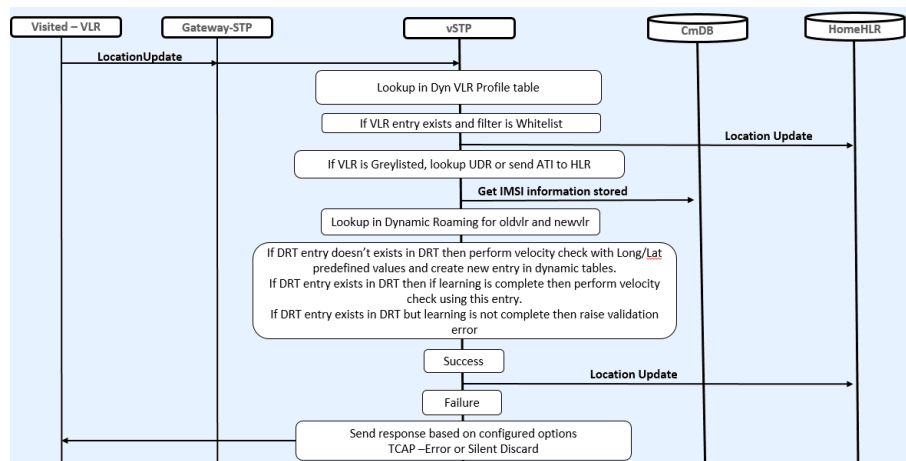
Visited – VLR

Gateway-STP

vSTP

CmDB

HomeHLR

LocationUpdate

Lookup in Dyn VLR Profile table

If VLR entry exists and filter is Whitelist

Location Update

If VLR is Greylisted, lookup UDR or send ATI to HLR

Get IMSI information stored

Lookup in Dynamic Roaming for oldvlr and newvlr

If DRT entry doesn't exists in DRT then perform velocity check with Long/Lat predefined values and create new entry in dynamic tables.
If DRT entry exists in DRT then if learning is complete then perform velocity check using this entry.
If DRT entry exists in DRT but learning is not complete then raise validation error

Success

Location Update

Failure

Send response based on configured options
TCAP –Error or Silent Discard